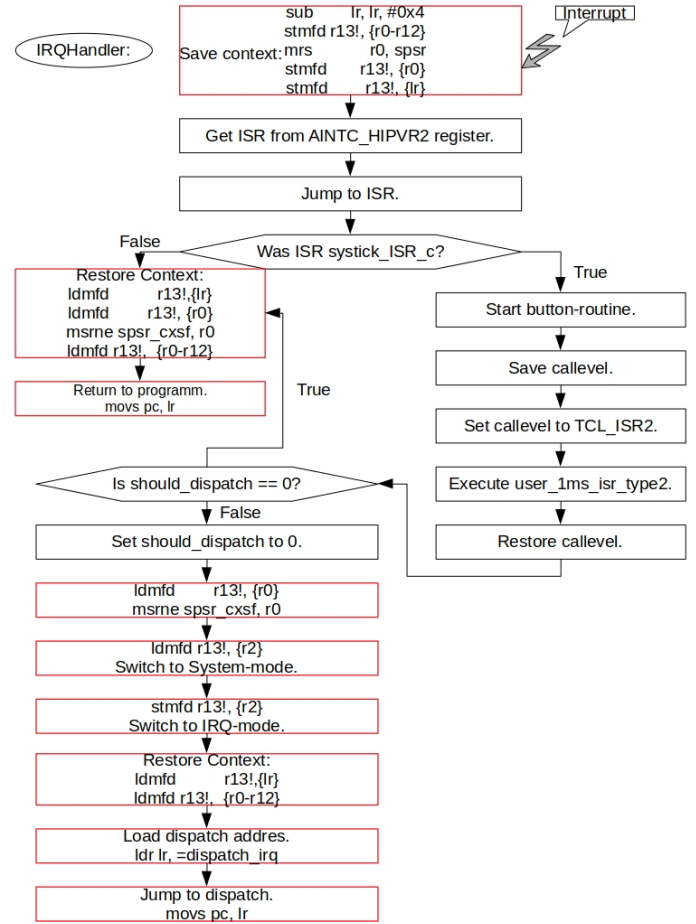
IRQHandler:

Save context:
sub lr, lr, #0x4
stmfd r13!, {r0-r12}
mrs r0, spsr
stmfd r13!, {r0}
stmfd r13!, {lr}

Interrupt

Get ISR from AINTC_HIPVR2 register.

Jump to ISR.

False

Was ISR systick_ISR_c?

True

Restore Context:
ldmfd r13!,{lr}
ldmfd r13!, {r0}
msrne spsr_cxsf, r0
ldmfd r13!, {r0-r12}

Return to programm.
movs pc, lr

True

Start button-routine.

Save callevel.

Set callevel to TCL_ISR2.

Is should_dispatch == 0?

Execute user_1ms_isr_type2.

False

Set should_dispatch to 0.

Restore callevel.

ldmfd r13!, {r0}
msrne spsr_cxsf, r0

ldmfd r13!, {r2}
Switch to System-mode.

stmfd r13!, {r2}
Switch to IRQ-mode.

Restore Context:
ldmfd r13!,{lr}
ldmfd r13!, {r0-r12}

Load dispatch addres.
ldr lr, =dispatch_irq

Jump to dispatch.
movs pc, lr